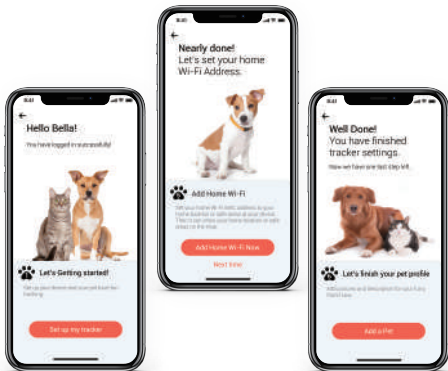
9:41

Hello Bella!

You have logged in successfully!

Let's Getting started!

Get up your device and your pet tracker for tracking.

Set up my tracker

9:41

Nearly done!
Let's set your home Wi-Fi Address.

Add Home Wi-Fi

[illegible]

Add Home Wi-Fi Now

Next time

9:41

Well Done!
You have finished tracker settings.

Now we have one last step left.

Let's finish your pet profile

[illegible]

Add a Pet